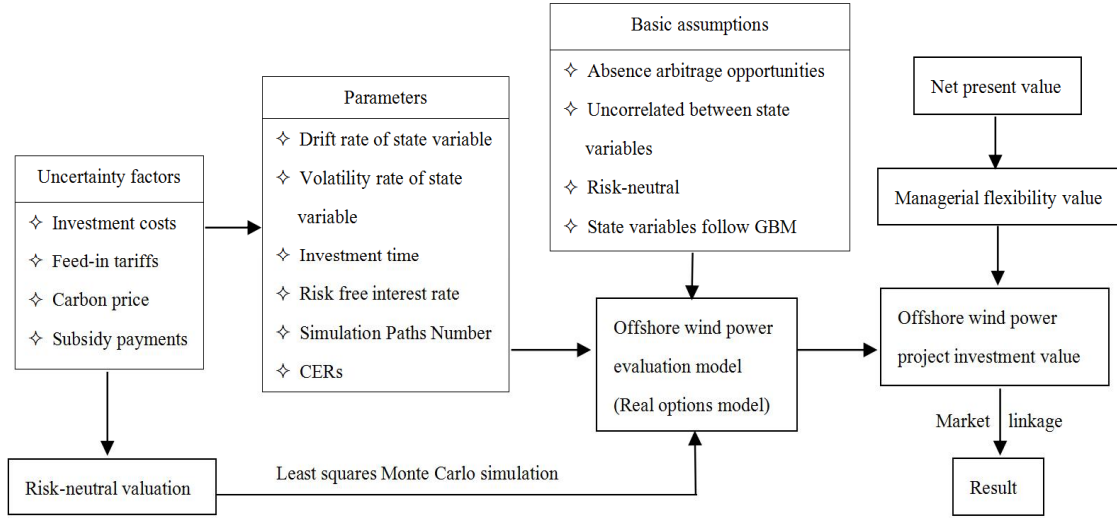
Uncertainty factors

✧ Investment costs

✧ Feed-in tariffs

✧ Carbon price

✧ Subsidy payments

Parameters

✧ Drift rate of state variable

✧ Volatility rate of state variable

✧ Investment time

✧ Risk free interest rate

✧ Simulation Paths Number

✧ CERs

Basic assumptions

✧ Absence arbitrage opportunities

✧ Uncorrelated between state variables

✧ Risk-neutral

✧ State variables follow GBM

Net present value

Managerial flexibility value

Offshore wind power evaluation model (Real options model)

Offshore wind power project investment value

Market linkage

Result

Risk-neutral valuation

Least squares Monte Carlo simulation